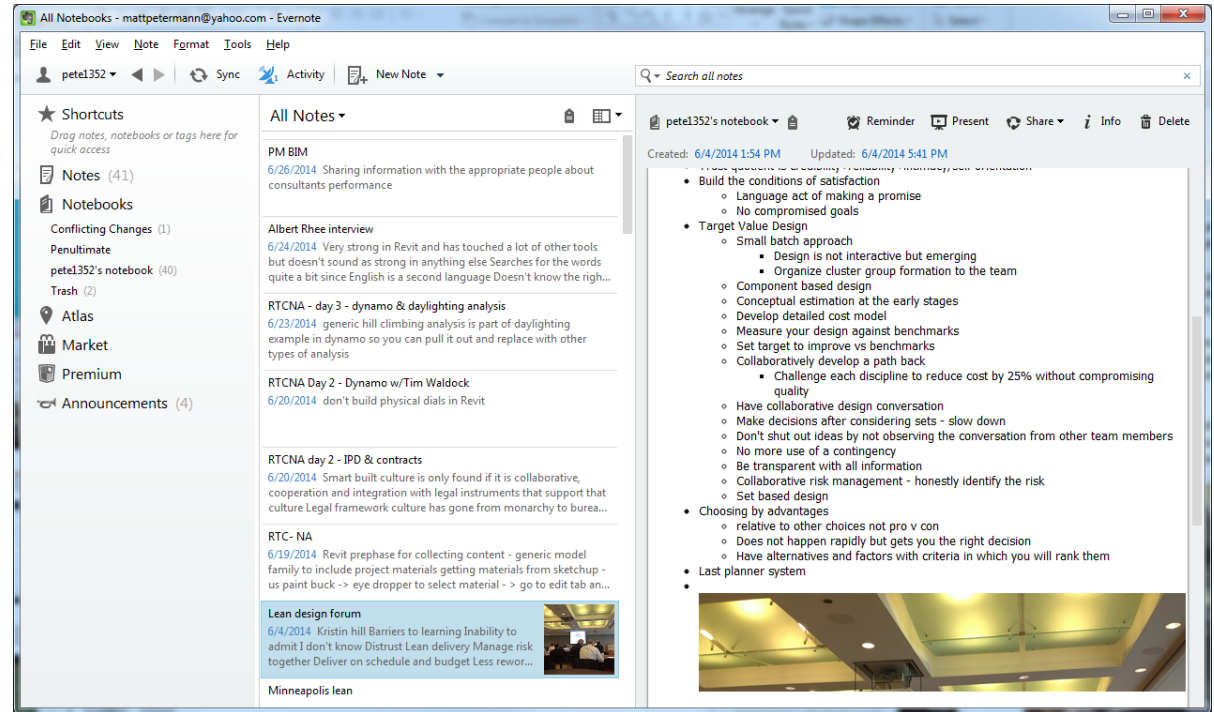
All Notebooks - mattpetermann@yahoo.com - Evernote

File Edit View Note Format Tools Help

pete1352 Sync Activity New Note

Search all notes

Shortcuts
Drag notes, notebooks or tags here for quick access

Notes (41)

Notebooks
Conflicting Changes (1)
Penultimate
pete1352's notebook (40)
Trash (2)

Atlas
Market
Premium
Announcements (4)

All Notes

PM BIM
6/26/2014 Sharing information with the appropriate people about consultants performance

Albert Rhee interview
6/24/2014 Very strong in Revit and has touched a lot of other tools but doesn't sound as strong in anything else Searches for the words quite a bit since English is a second language Doesn't know the righ...

RTCNA - day 3 - dynamo & daylighting analysis
6/23/2014 generic hill climbing analysis is part of daylighting example in dynamo so you can pull it out and replace with other types of analysis

RTCNA Day 2 - Dynamo w/Tim Waldock
6/20/2014 don't build physical dials in Revit

RTCNA day 2 - IPD & contracts
6/20/2014 Smart built culture is only found if it is collaborative, cooperation and integration with legal instruments that support that culture Legal framework culture has gone from monarchy to burea...

RTC- NA
6/19/2014 Revit prephase for collecting content - generic model family to include project materials getting materials from sketchup - us paint buck -> eye dropper to select material - > go to edit tab an...

Lean design forum
6/4/2014 Kristin hill Barriers to learning Inability to admit I don't know Distrust Lean delivery Manage risk together Deliver on schedule and budget Less rewor...

Minneapolis lean

pete1352's notebook Reminder Present Share Info Delete

Created: 6/4/2014 1:54 PM Updated: 6/4/2014 5:41 PM

- Build the conditions of satisfaction
  - Language act of making a promise
  - No compromised goals
- Target Value Design
  - Small batch approach
    - Design is not interactive but emerging
    - Organize cluster group formation to the team
  - Component based design
  - Conceptual estimation at the early stages
  - Develop detailed cost model
  - Measure your design against benchmarks
  - Set target to improve vs benchmarks
  - Collaboratively develop a path back
    - Challenge each discipline to reduce cost by 25% without compromising quality
  - Have collaborative design conversation
  - Make decisions after considering sets - slow down
  - Don't shut out ideas by not observing the conversation from other team members
  - No more use of a contingency
  - Be transparent with all information
  - Collaborative risk management - honestly identify the risk
  - Set based design
- Choosing by advantages
  - relative to other choices not pro v con
  - Does not happen rapidly but gets you the right decision
  - Have alternatives and factors with criteria in which you will rank them
- Last planner system
-